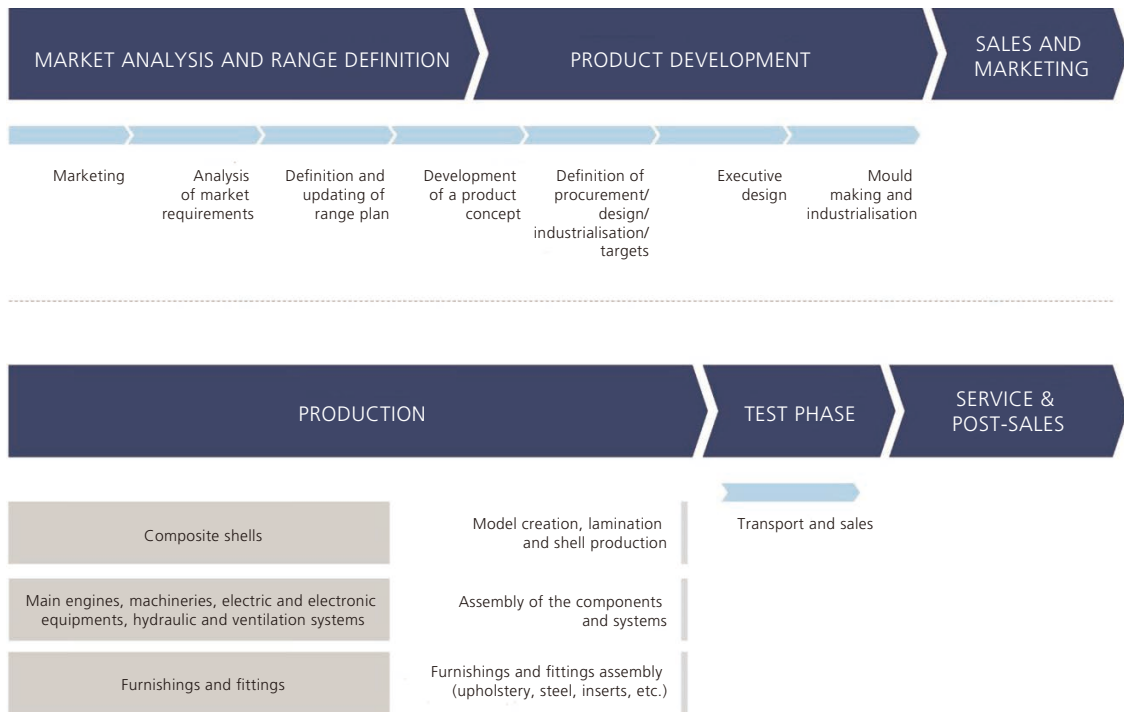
MARKET ANALYSIS AND RANGE DEFINITION

PRODUCT DEVELOPMENT

SALES AND MARKETING

Marketing

Analysis of market requirements

Definition and updating of range plan

Development of a product concept

Definition of procurement/ design/ industrialisation/ targets

Executive design

Mould making and industrialisation

PRODUCTION

TEST PHASE

SERVICE & POST-SALES

Composite shells

Model creation, lamination and shell production

Transport and sales

Main engines, machineries, electric and electronic equipments, hydraulic and ventilation systems

Assembly of the components and systems

Furnishings and fittings

Furnishings and fittings assembly (upholstery, steel, inserts, etc.)